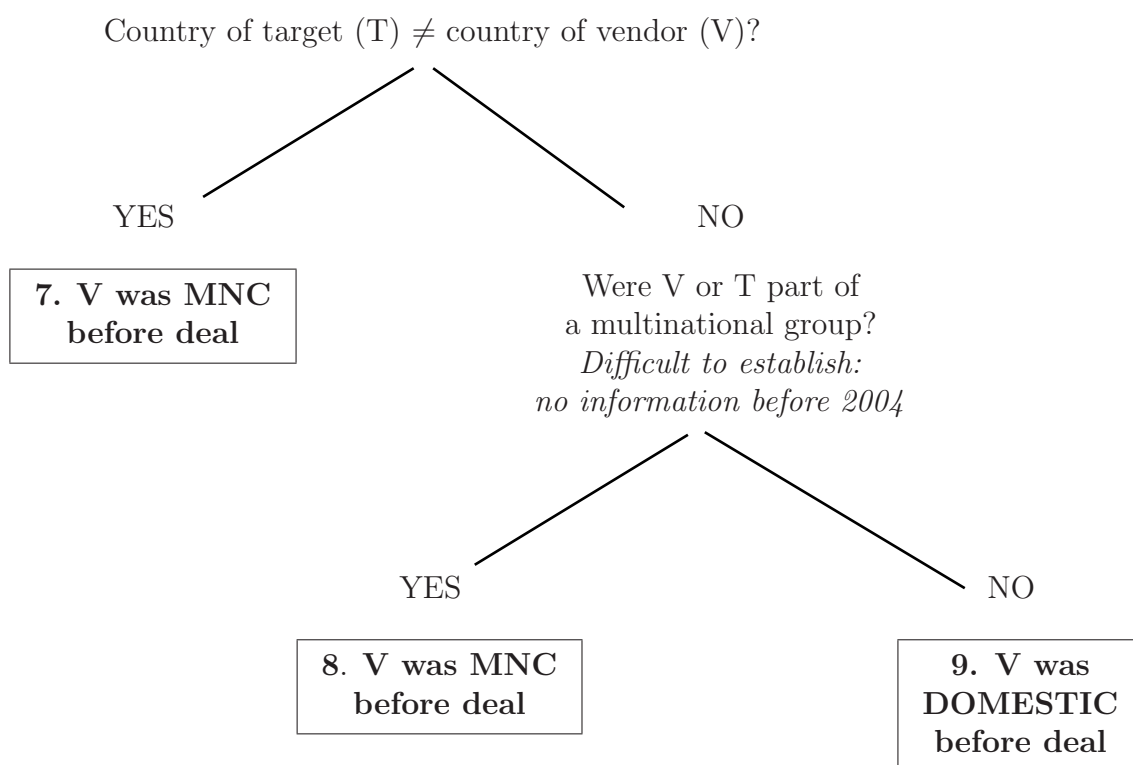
Country of target (T) $\neq$ country of vendor (V)?

YES

NO

**7. V was MNC before deal**

Were V or T part of a multinational group?
*Difficult to establish: no information before 2004*

YES

NO

**8. V was MNC before deal**

**9. V was DOMESTIC before deal**